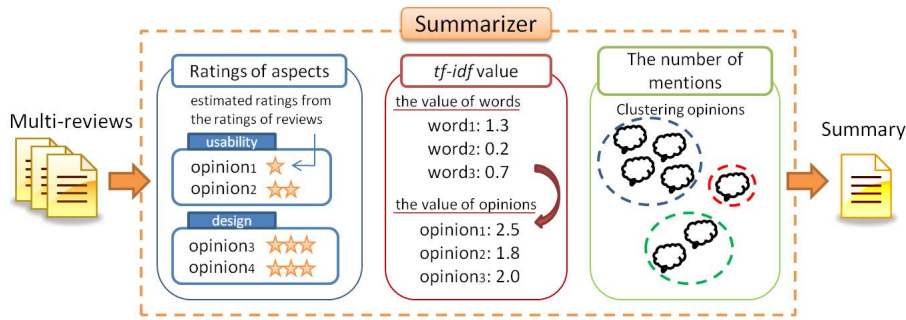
Summarizer

Multi-reviews

Ratings of aspects

estimated ratings from the ratings of reviews

usability

opinion$_1$

opinion$_2$

design

opinion$_3$

opinion$_4$

*tf-idf* value

the value of words

word$_1$: 1.3

word$_2$: 0.2

word$_3$: 0.7

the value of opinions

opinion$_1$: 2.5

opinion$_2$: 1.8

opinion$_3$: 2.0

The number of mentions

Clustering opinions

Summary